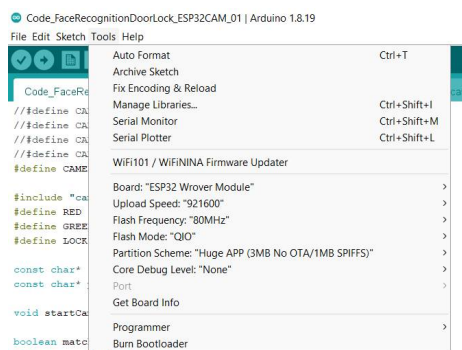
Code_FaceRecognitionDoorLock_ESP32CAM_01 | Arduino 1.8.19

File Edit Sketch Tools Help

Code_FaceRe

//#define CA
//#define CA
//#define CA
//#define CA
#define CAME

#include "ca
#define RED
#define GREE
#define LOCK

const char*
const char*

void startCa

boolean matc

Auto Format Ctrl+T
Archive Sketch
Fix Encoding & Reload
Manage Libraries... Ctrl+Shift+I
Serial Monitor Ctrl+Shift+M
Serial Plotter Ctrl+Shift+L

WiFi101 / WiFiNINA Firmware Updater

Board: "ESP32 Wrover Module"
Upload Speed: "921600"
Flash Frequency: "80MHz"
Flash Mode: "QIO"
Partition Scheme: "Huge APP (3MB No OTA/1MB SPIFFS)"
Core Debug Level: "None"
Port
Get Board Info

Programmer
Burn Bootloader